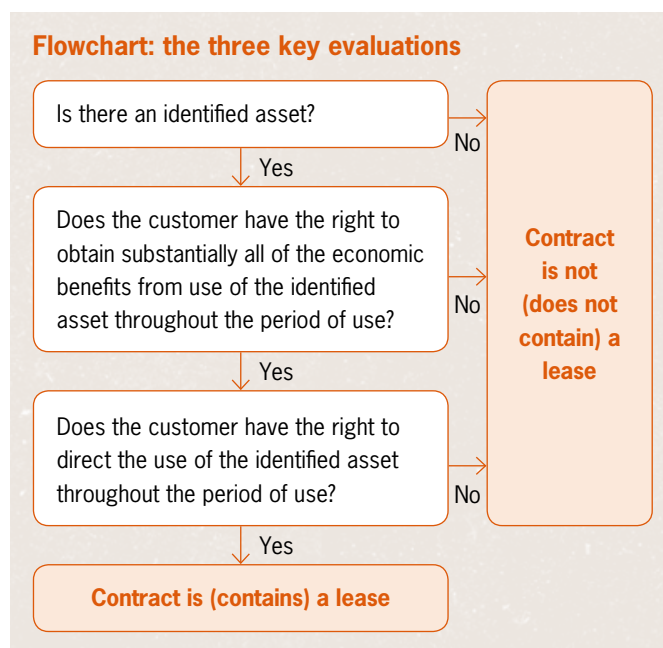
Flowchart: the three key evaluations

Is there an identified asset?

No

Yes

Does the customer have the right to obtain substantially all of the economic benefits from use of the identified asset throughout the period of use?

No

Contract is not (does not contain) a lease

Yes

Does the customer have the right to direct the use of the identified asset throughout the period of use?

No

Yes

Contract is (contains) a lease